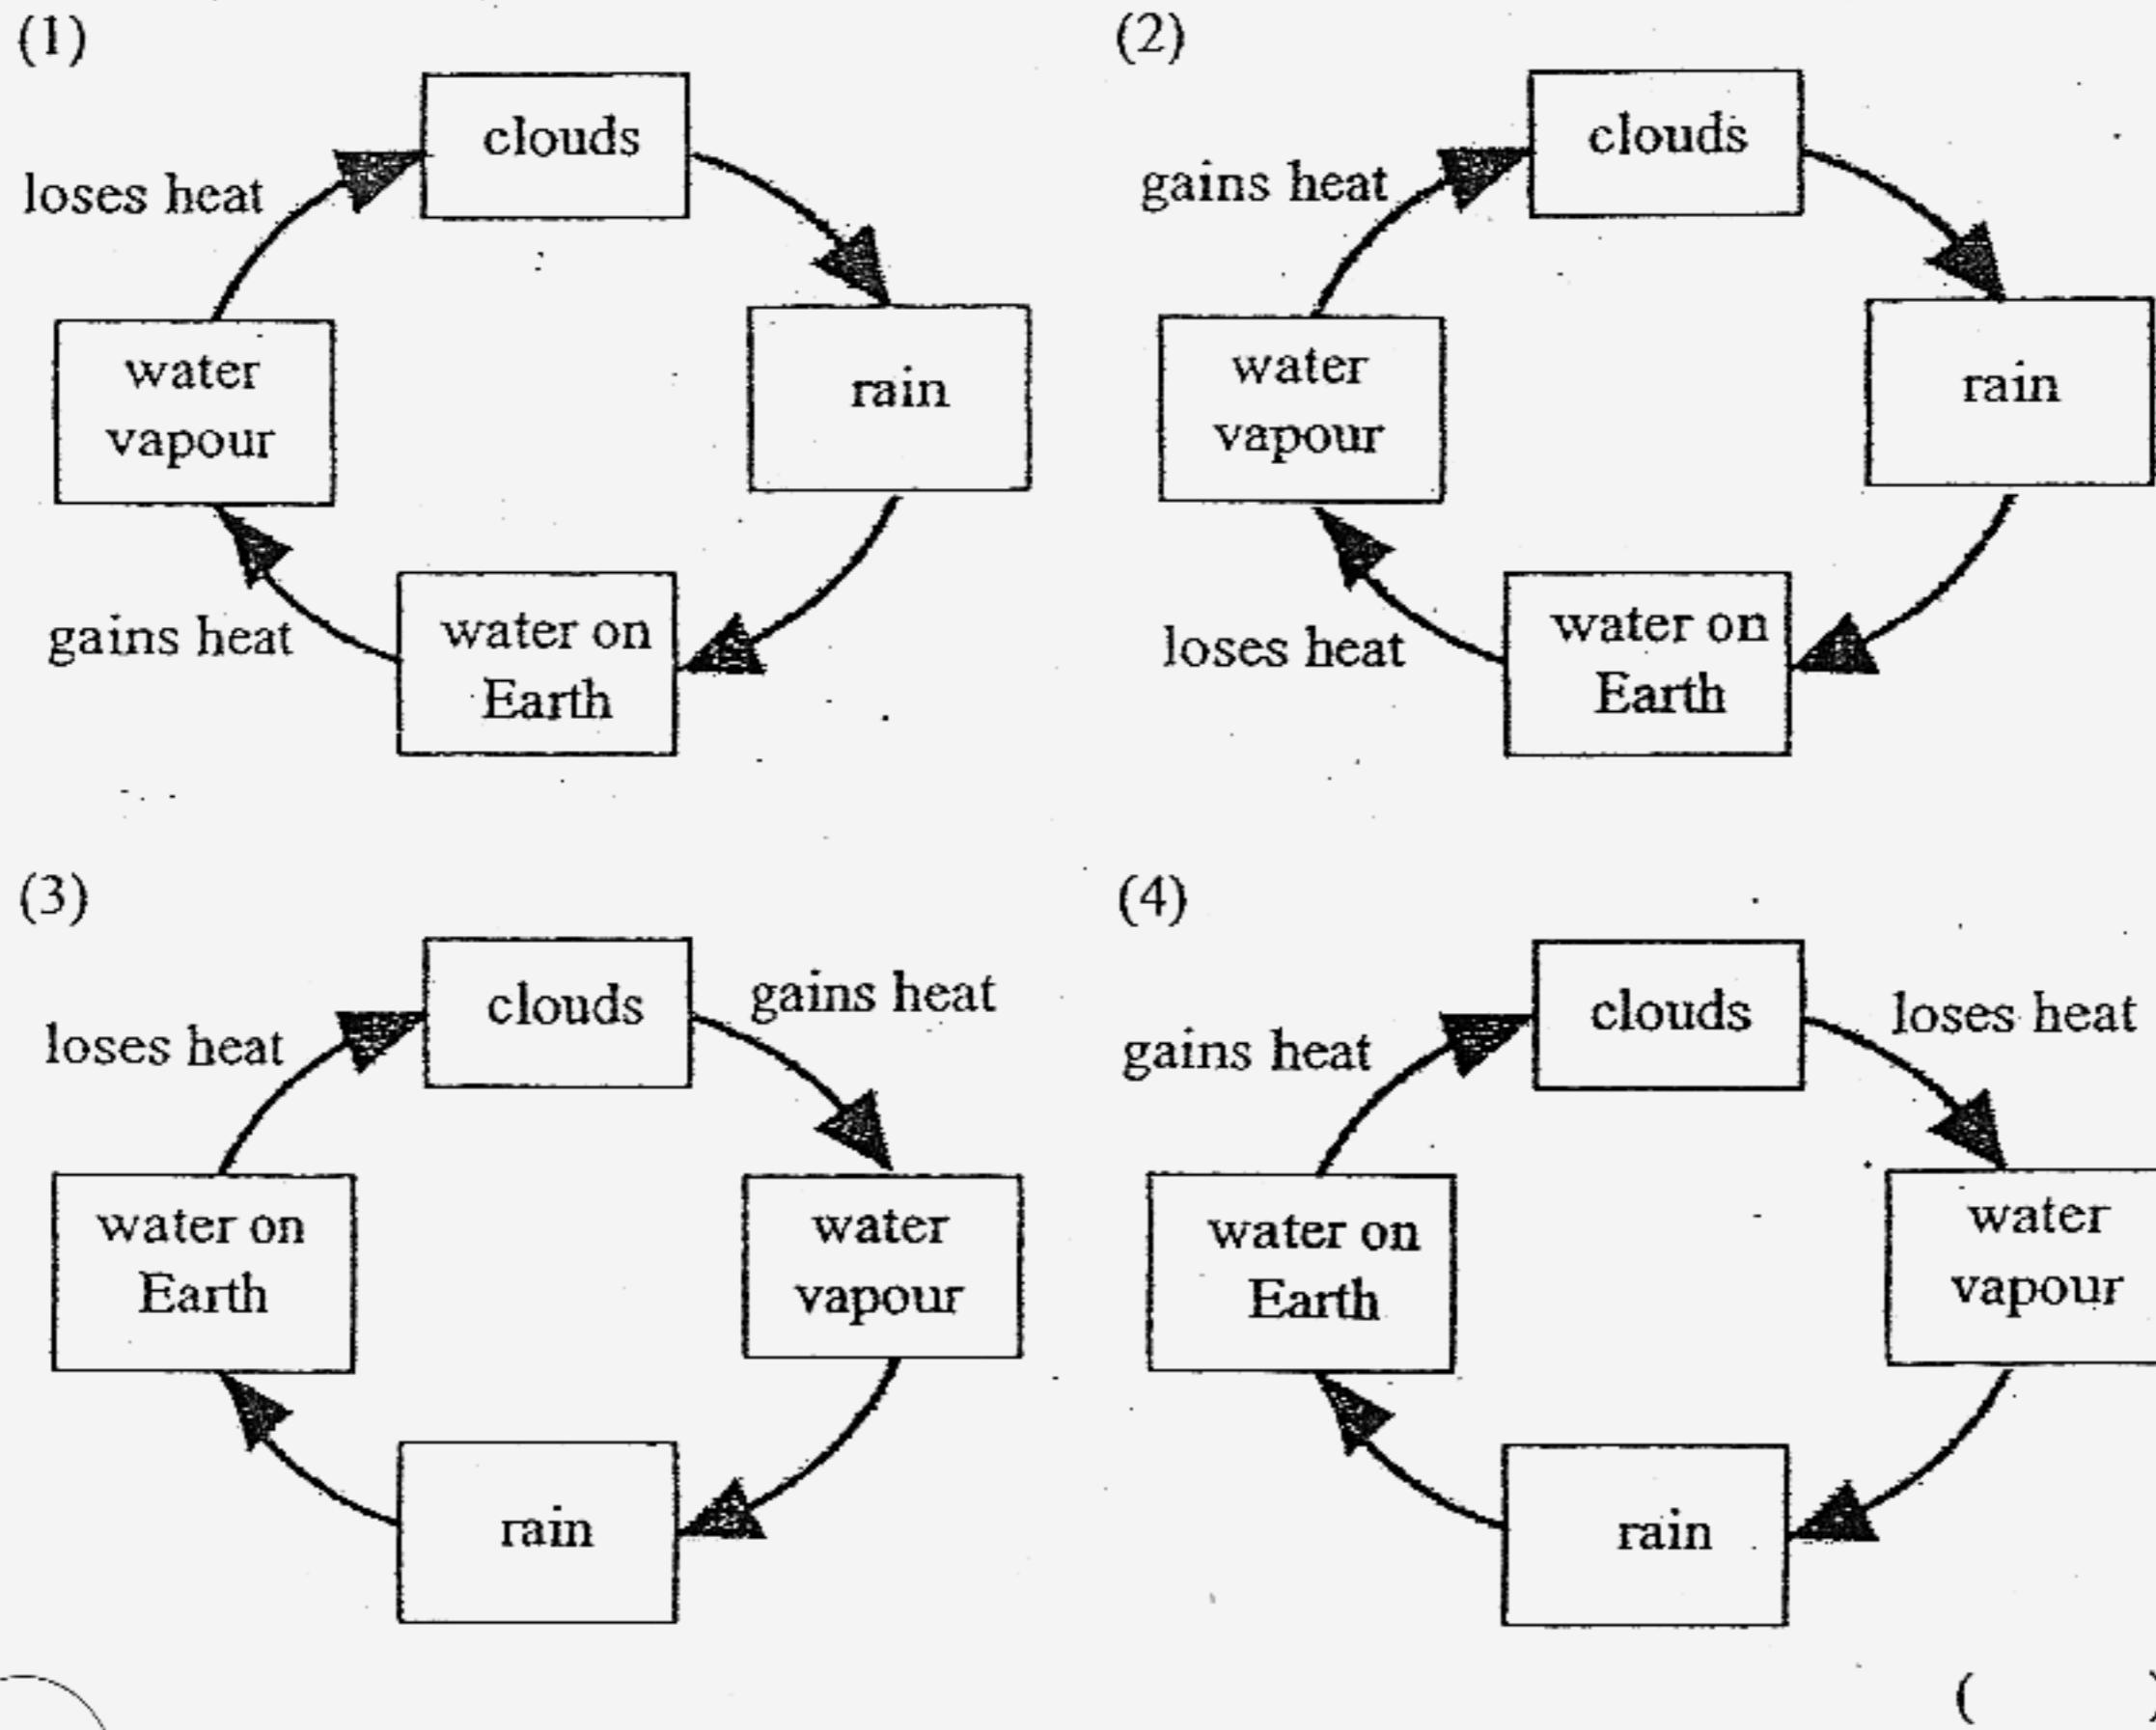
(1)

clouds
loses heat
water vapour
rain
gains heat
water on Earth

(2)

clouds
gains heat
water vapour
rain
loses heat
water on Earth

(3)

clouds
gains heat
loses heat
water on Earth
water vapour
rain

(4)

clouds
loses heat
gains heat
water on Earth
water vapour
rain

( )